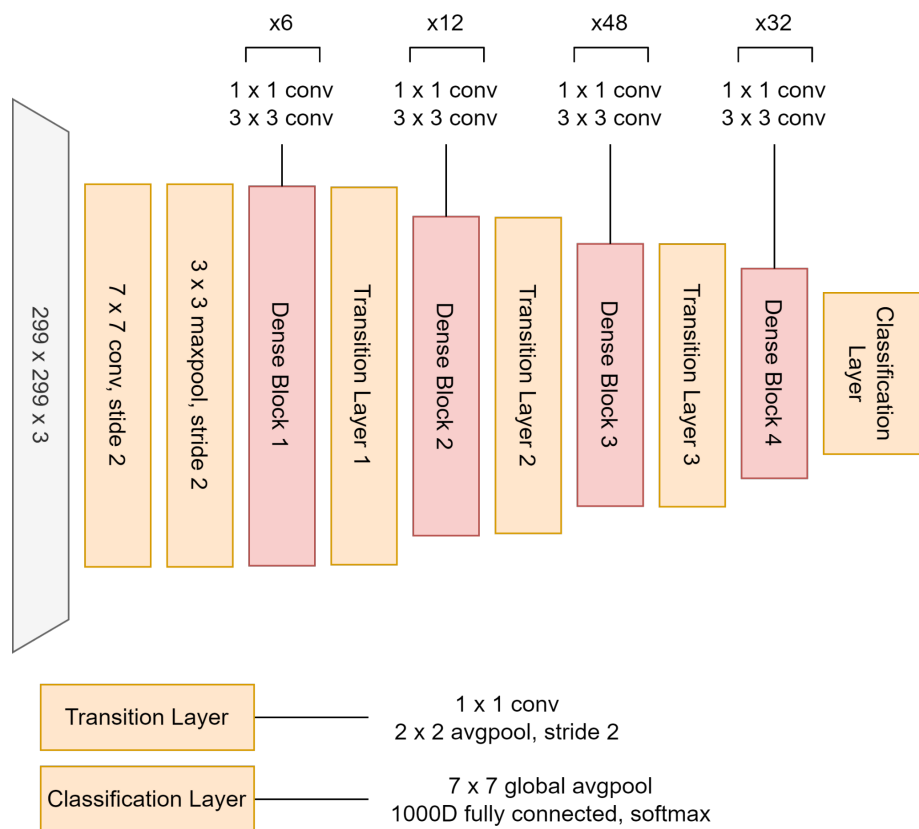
x6
1 x 1 conv
3 x 3 conv

x12
1 x 1 conv
3 x 3 conv

x48
1 x 1 conv
3 x 3 conv

x32
1 x 1 conv
3 x 3 conv

299 x 299 x 3

7 x 7 conv, stride 2

3 x 3 maxpool, stride 2

Dense Block 1

Transition Layer 1

Dense Block 2

Transition Layer 2

Dense Block 3

Transition Layer 3

Dense Block 4

Classification Layer

Transition Layer
1 x 1 conv
2 x 2 avgpool, stride 2

Classification Layer
7 x 7 global avgpool
1000D fully connected, softmax